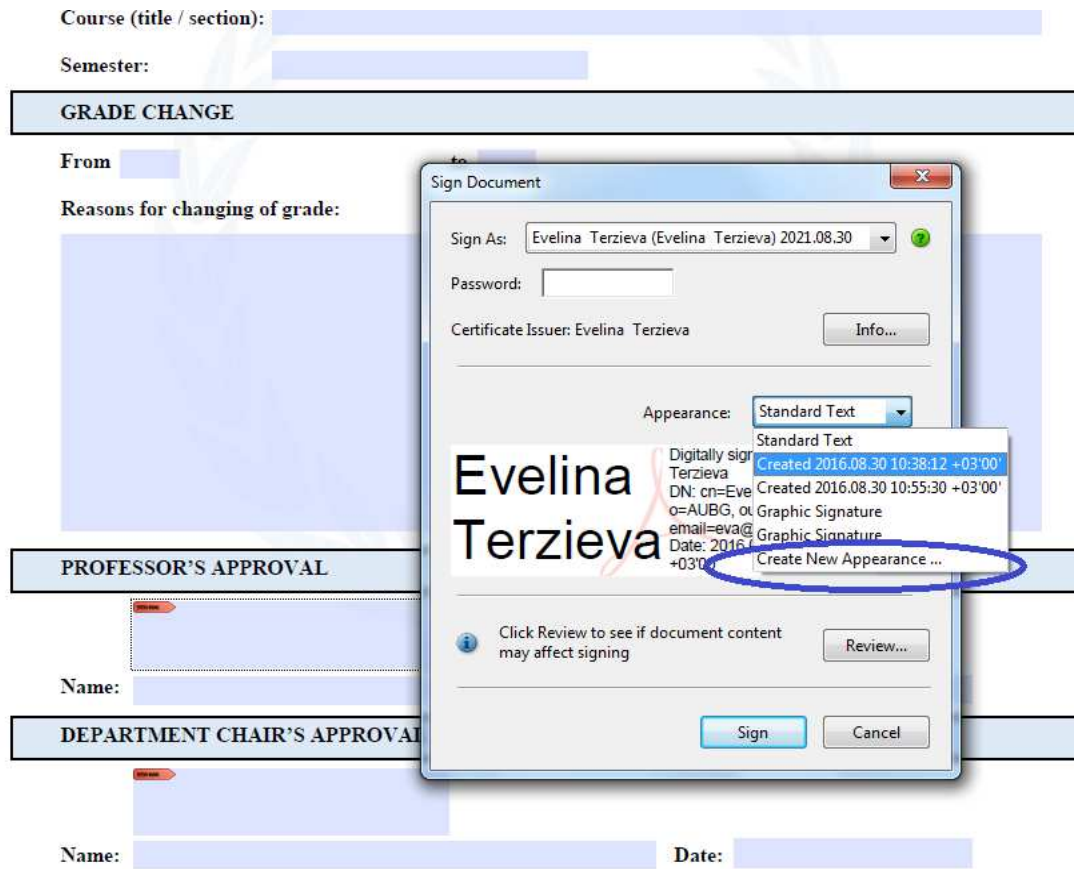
Course (title / section):

Semester:

GRADE CHANGE

From

to

Reasons for changing of grade:

Sign Document

Sign As: Evelina Terzieva (Evelina Terzieva) 2021.08.30

Password:

Certificate Issuer: Evelina Terzieva

Info...

Appearance: Standard Text

Standard Text
Created 2016.08.30 10:38:12 +03'00'
Created 2016.08.30 10:55:30 +03'00'
Graphic Signature
Graphic Signature
Create New Appearance ...

Evelina Terzieva

Digitally sign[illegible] Terzieva DN: cn=Eve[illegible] o=AUBG, ou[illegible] email=eva@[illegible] Date: 2016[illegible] +03'0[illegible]

Click Review to see if document content may affect signing

Review...

Sign

Cancel

PROFESSOR'S APPROVAL

Name:

DEPARTMENT CHAIR'S APPROVAL

Name:

Date: